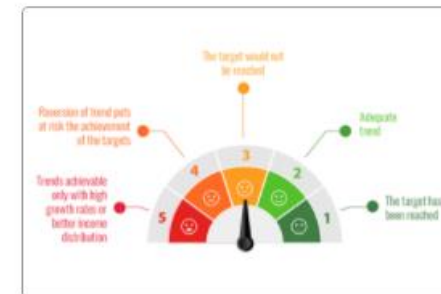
The target would not be reached

Reversion of trend puts at risk the achievement of the targets

Adequate trend

Trends achievable only with high growth rates or better income distribution

The target has been reached

4

3

2

5

1